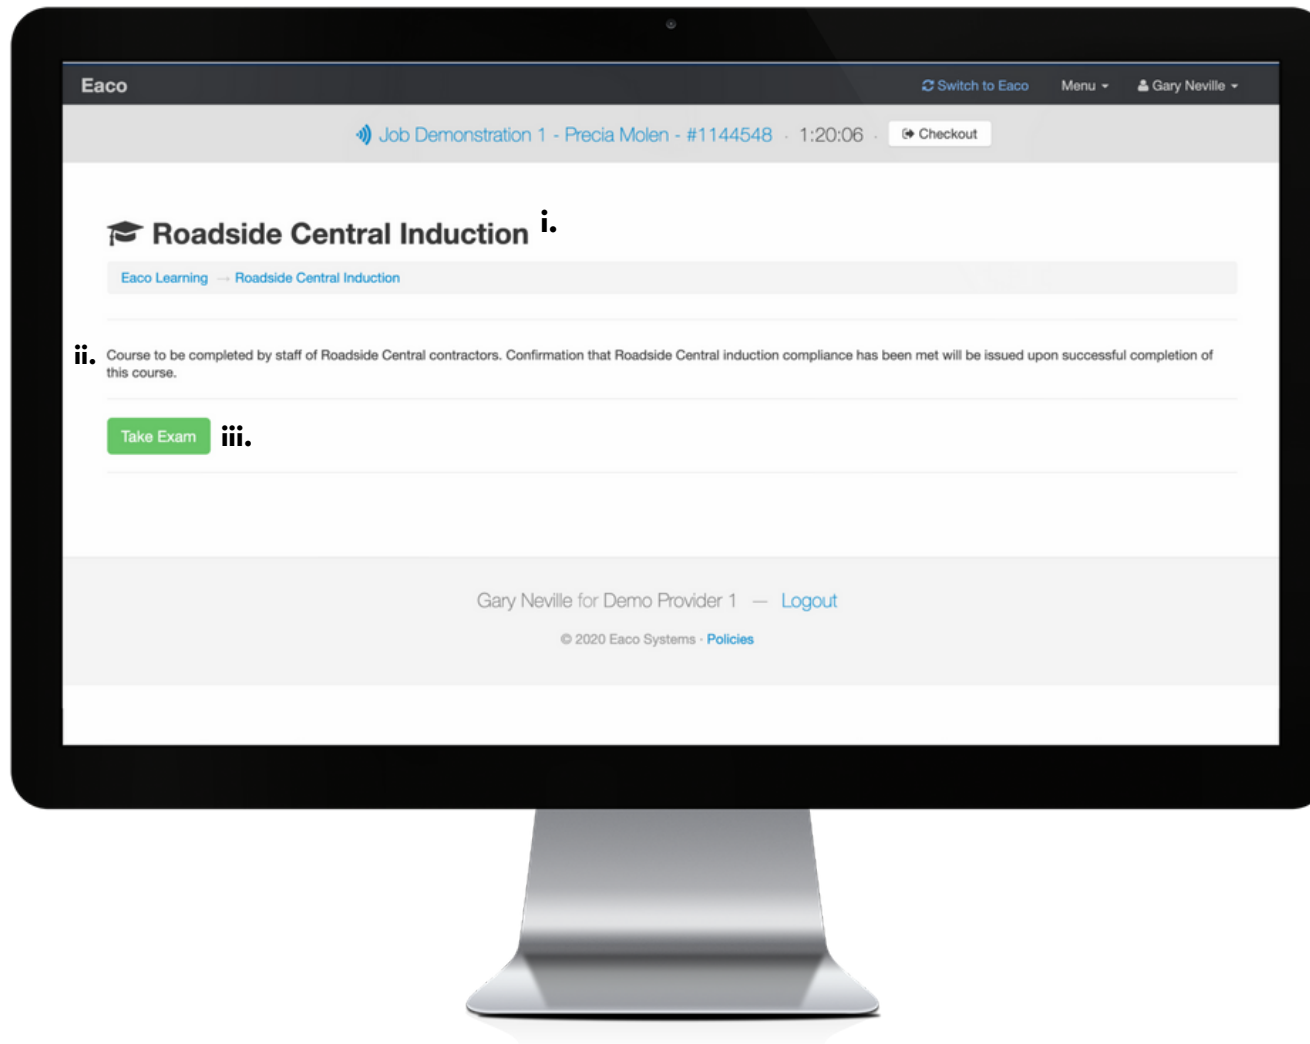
Eaco

Switch to Eaco Menu Gary Neville

Job Demonstration 1 - Precia Molen - #1144548 · 1:20:06 · Checkout

Roadside Central Induction i.

Eaco Learning → Roadside Central Induction

ii. Course to be completed by staff of Roadside Central contractors. Confirmation that Roadside Central induction compliance has been met will be issued upon successful completion of this course.

Take Exam iii.

Gary Neville for Demo Provider 1 — Logout

© 2020 Eaco Systems · Policies